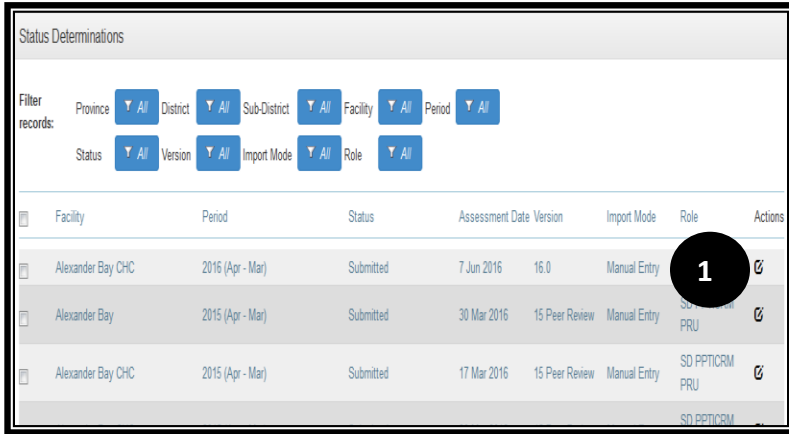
Status Determinations

Filter records: Province All District All Sub-District All Facility All Period All

Status All Version All Import Mode All Role All

| | Facility | Period | Status | Assessment Date | Version | Import Mode | Role | Actions |
|---|---|---|---|---|---|---|---|---|
| | Alexander Bay CHC | 2016 (Apr - Mar) | Submitted | 7 Jun 2016 | 16.0 | Manual Entry | 1 | |
| | Alexander Bay | 2015 (Apr - Mar) | Submitted | 30 Mar 2016 | 15 Peer Review | Manual Entry | SD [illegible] PRU | |
| | Alexander Bay CHC | 2015 (Apr - Mar) | Submitted | 17 Mar 2016 | 15 Peer Review | Manual Entry | SD PPTICRM PRU | |
| | | | | | | | SD PPTICRM | |